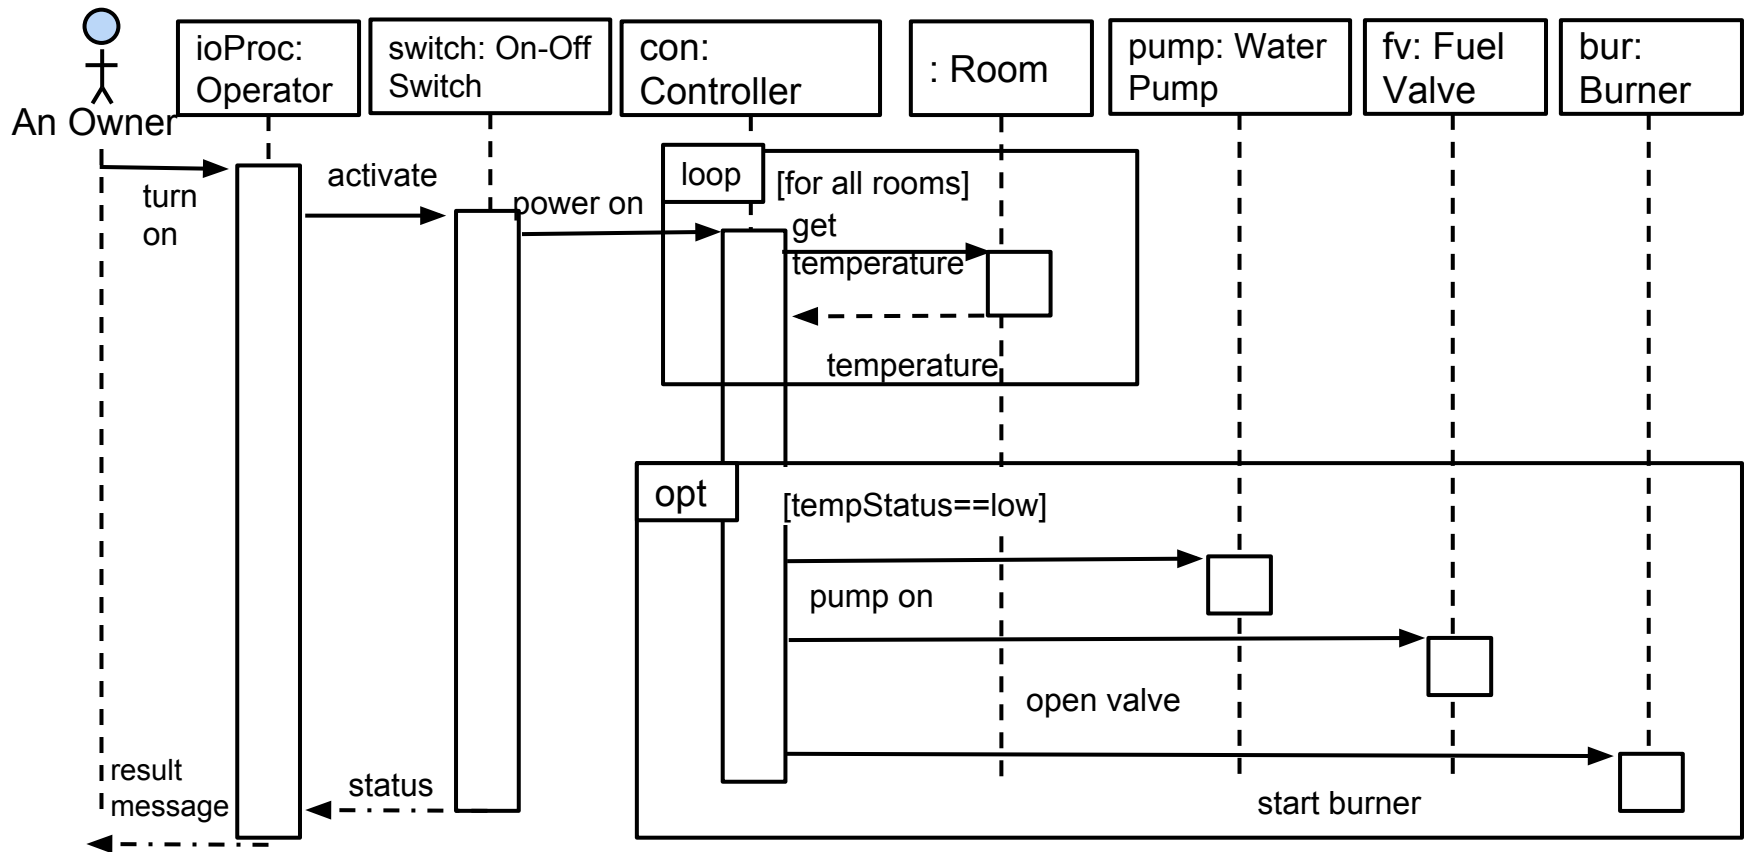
An Owner

ioProc: Operator

switch: On-Off Switch

con: Controller

: Room

pump: Water Pump

fv: Fuel Valve

bur: Burner

turn on

activate

power on

loop

[for all rooms]

get temperature

temperature

opt

[tempStatus==low]

pump on

open valve

start burner

status

result message